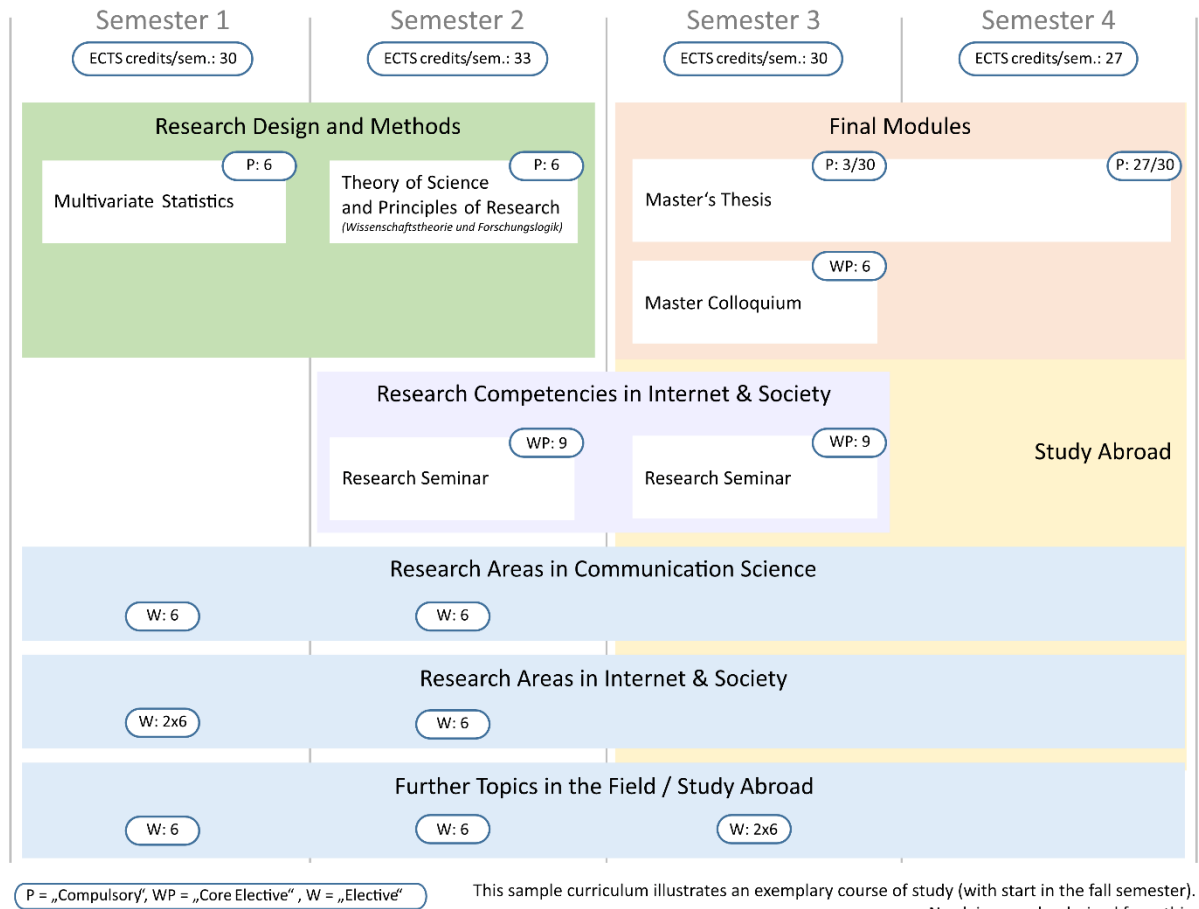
Semester 1

ECTS credits/sem.: 30

Semester 2

ECTS credits/sem.: 33

Semester 3

ECTS credits/sem.: 30

Semester 4

ECTS credits/sem.: 27

Research Design and Methods

P: 6

Multivariate Statistics

P: 6

Theory of Science and Principles of Research
(Wissenschaftstheorie und Forschungslogik)

Final Modules

P: 3/30

P: 27/30

Master‘s Thesis

WP: 6

Master Colloquium

Research Competencies in Internet & Society

WP: 9

Research Seminar

WP: 9

Research Seminar

Study Abroad

Research Areas in Communication Science

W: 6

W: 6

Research Areas in Internet & Society

W: 2x6

W: 6

Further Topics in the Field / Study Abroad

W: 6

W: 6

W: 2x6

P = „Compulsory“, WP = „Core Elective“ , W = „Elective“

This sample curriculum illustrates an exemplary course of study (with start in the fall semester). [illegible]